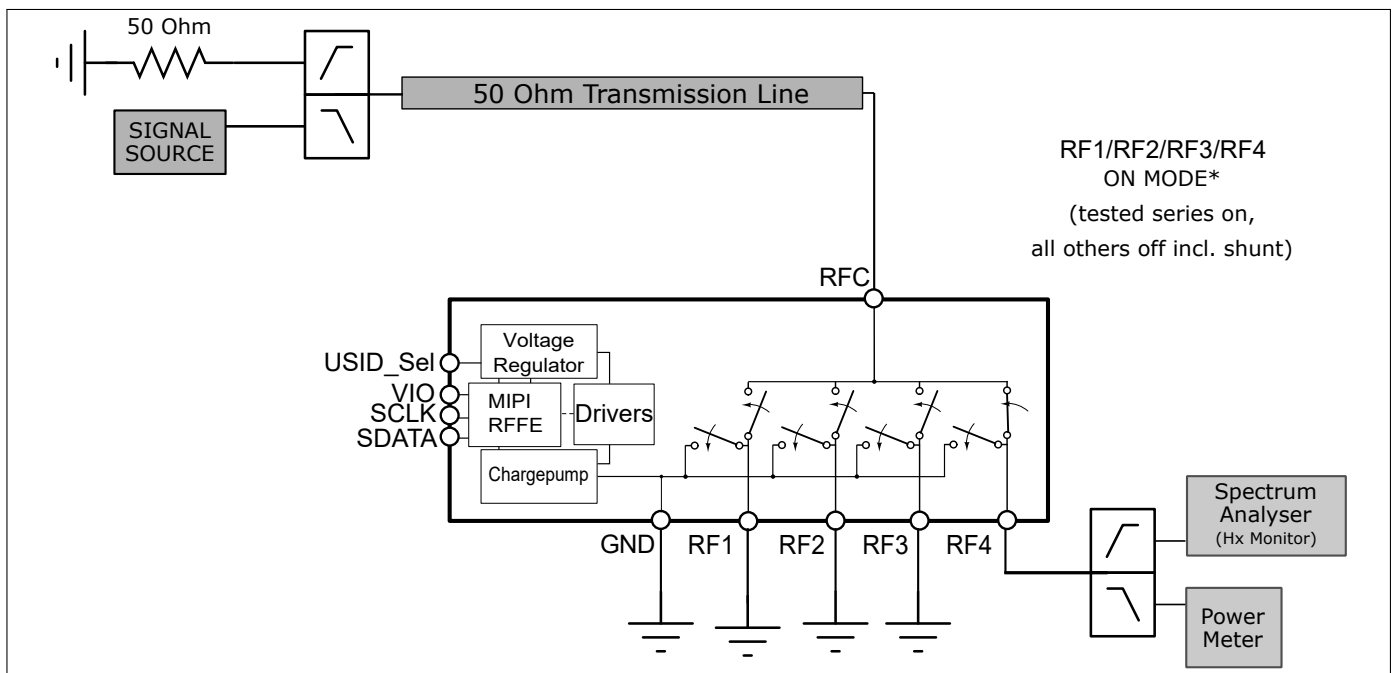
50 Ohm

SIGNAL SOURCE

50 Ohm Transmission Line

RF1/RF2/RF3/RF4
ON MODE*
(tested series on,
all others off incl. shunt)

RFC

USID_Sel
VIO
SCLK
SDATA

Voltage Regulator

MIPI RFFE

Drivers

Chargepump

GND RF1 RF2 RF3 RF4

Spectrum Analyser
(Hx Monitor)

Power Meter